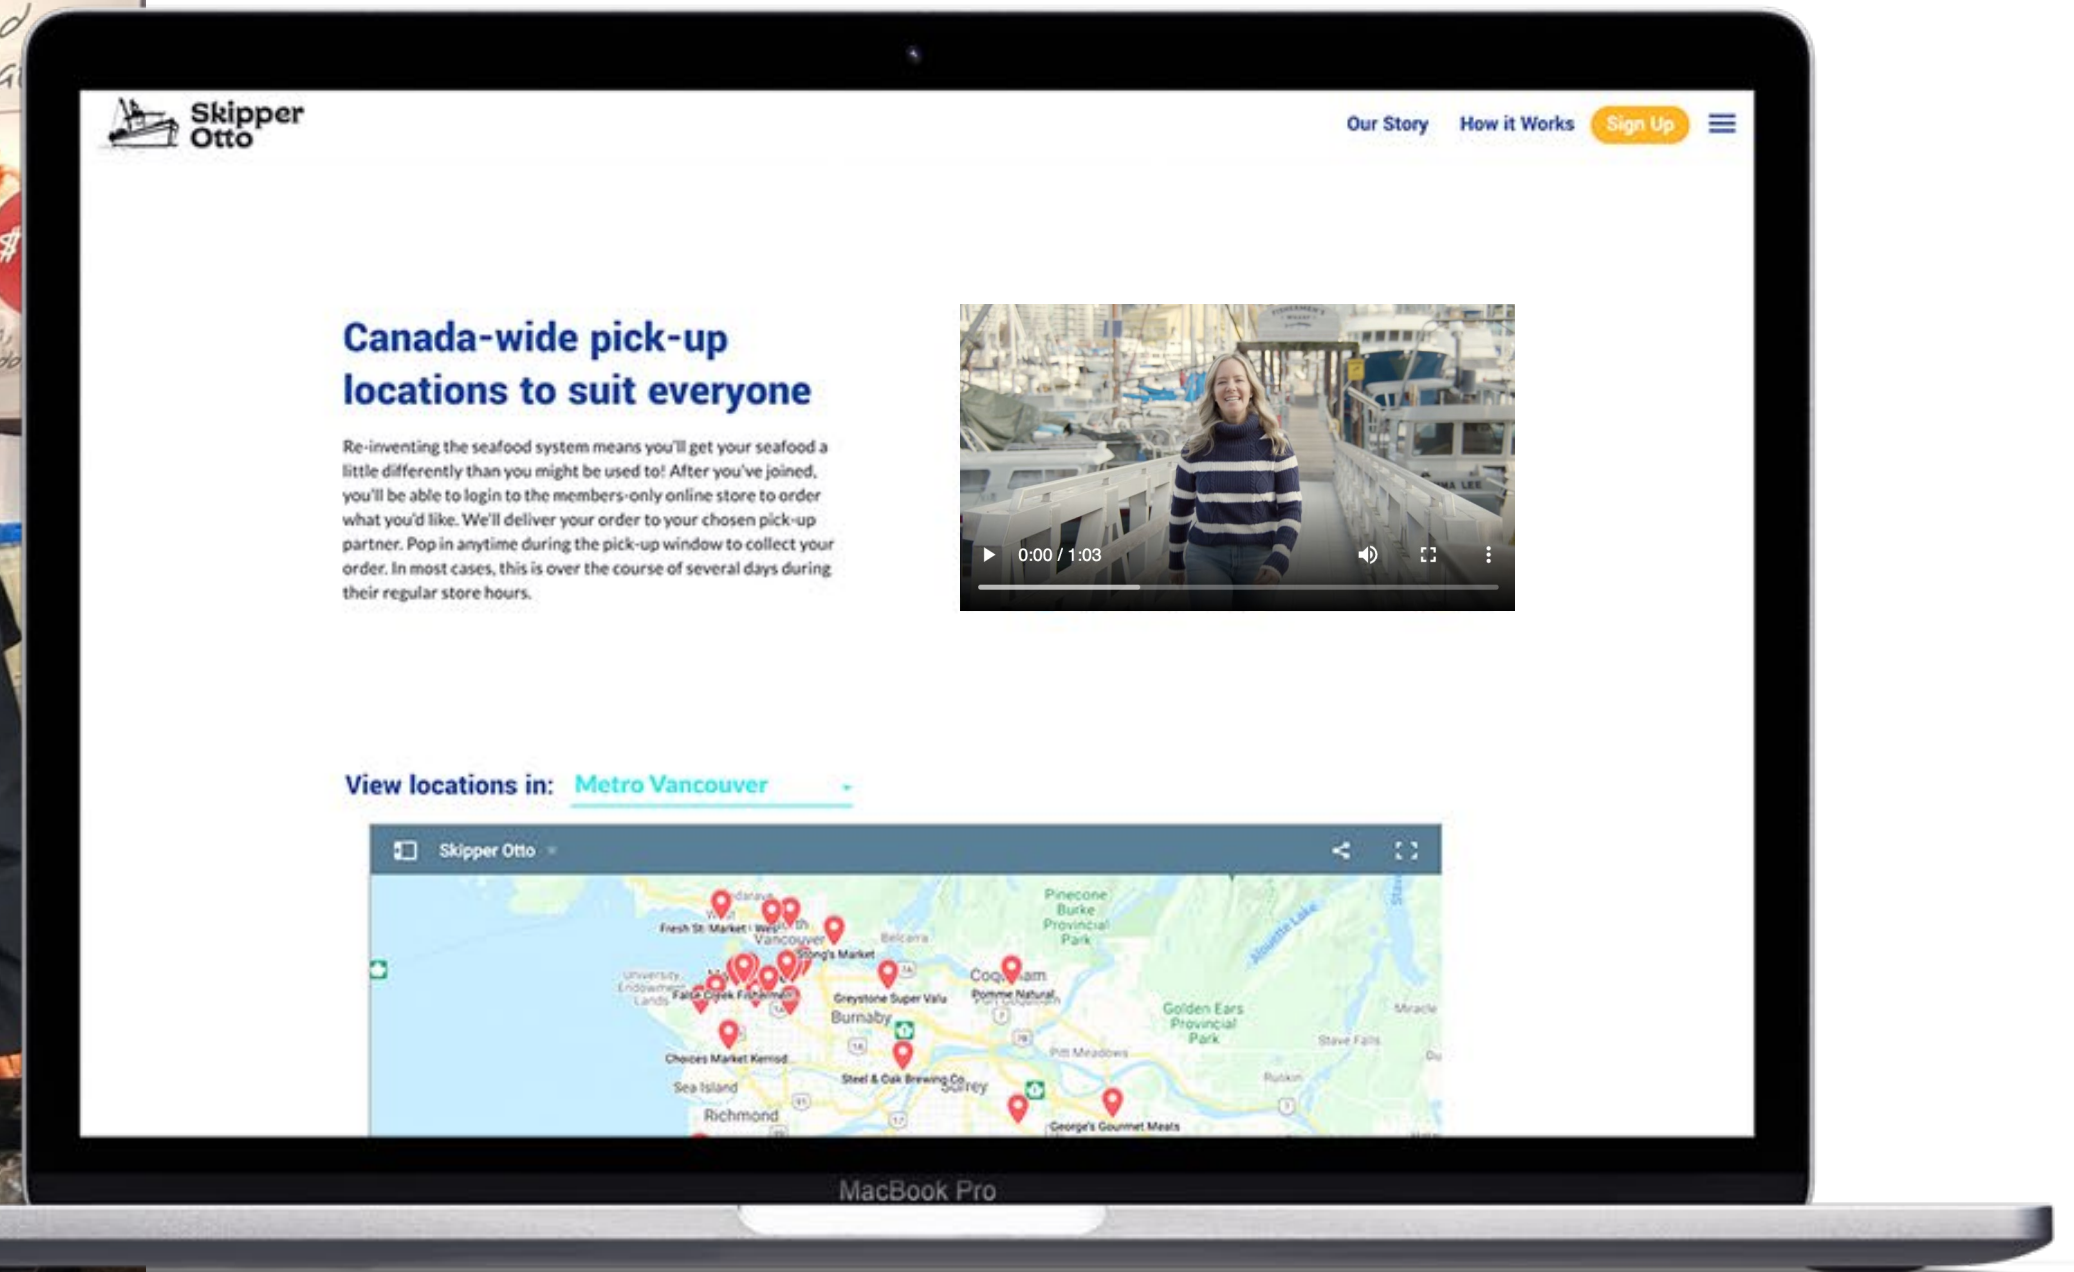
Skipper Otto

Our Story How it Works Sign Up

Canada-wide pick-up locations to suit everyone

Re-inventing the seafood system means you'll get your seafood a little differently than you might be used to! After you've joined, you'll be able to login to the members-only online store to order what you'd like. We'll deliver your order to your chosen pick-up partner. Pop in anytime during the pick-up window to collect your order. In most cases, this is over the course of several days during their regular store hours.

0:00 / 1:03

View locations in: Metro Vancouver

Skipper Otto

Fresh St. Market · West Vancouver
Strong's Market
Belcarra
Pinecone Burke Provincial Park
Coquitlam
Pomme Natural
University Endowment Lands
False Creek Fishermen's
Greystone Super Valu
Burnaby
Golden Ears Provincial Park
Stave Falls
Choices Market Kerrisdale
Pitt Meadows
Sea Island
Steel & Oak Brewing Co
Surrey
Richmond
George's Gourmet Meats

MacBook Pro